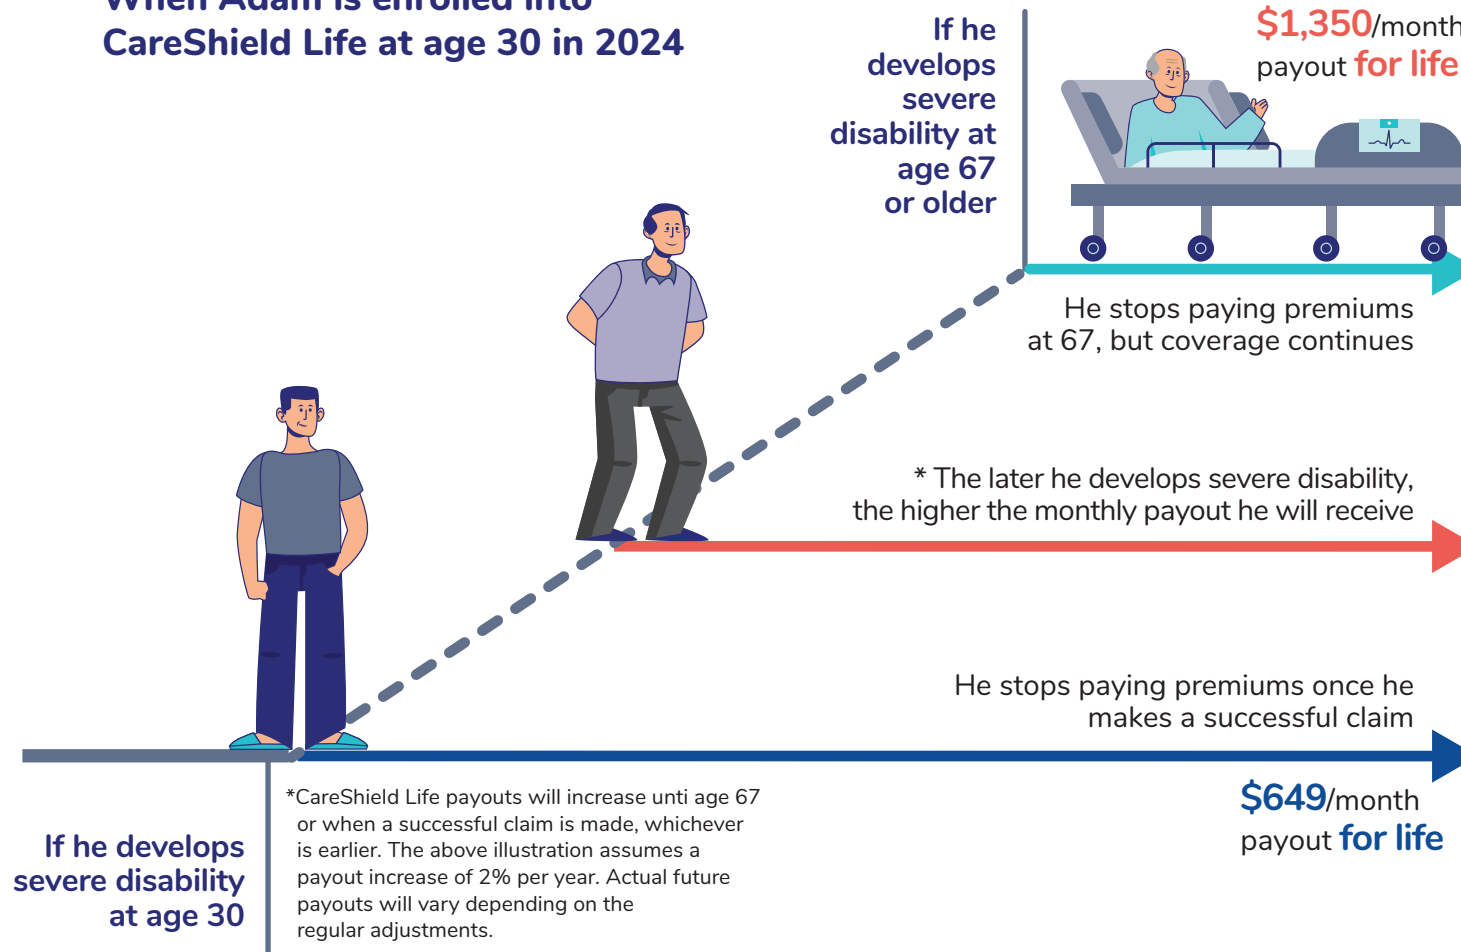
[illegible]
CareShield Life at age 30 in 2024

If he develops severe disability at age 67 or older

$1,350/month payout for life

He stops paying premiums at 67, but coverage continues

* The later he develops severe disability, the higher the monthly payout he will receive

He stops paying premiums once he makes a successful claim

$649/month payout for life

If he develops severe disability at age 30

*CareShield Life payouts will increase unti age 67 or when a successful claim is made, whichever is earlier. The above illustration assumes a payout increase of 2% per year. Actual future payouts will vary depending on the regular adjustments.